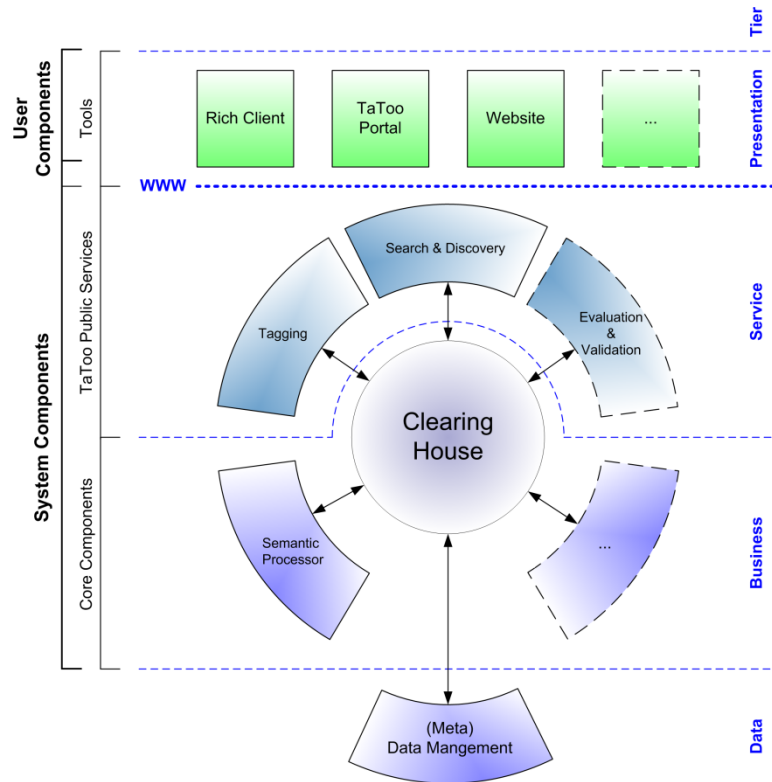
Tier

User Components

Tools

Rich Client

TaToo Portal

Website

...

Presentation

WWW

System Components

TaToo Public Services

Search & Discovery

Tagging

Evaluation & Validation

Service

Clearing House

Core Components

Semantic Processor

...

Business

(Meta) Data Mangement

Data